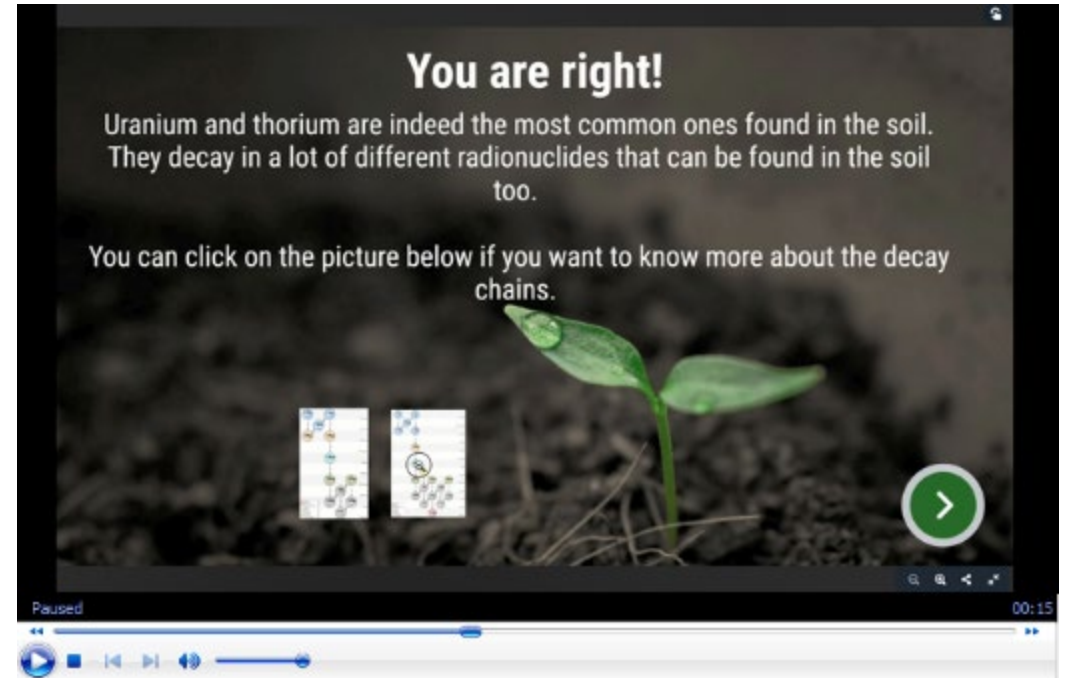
You are right!

Uranium and thorium are indeed the most common ones found in the soil. They decay in a lot of different radionuclides that can be found in the soil too.

You can click on the picture below if you want to know more about the decay chains.

Paused

00:15